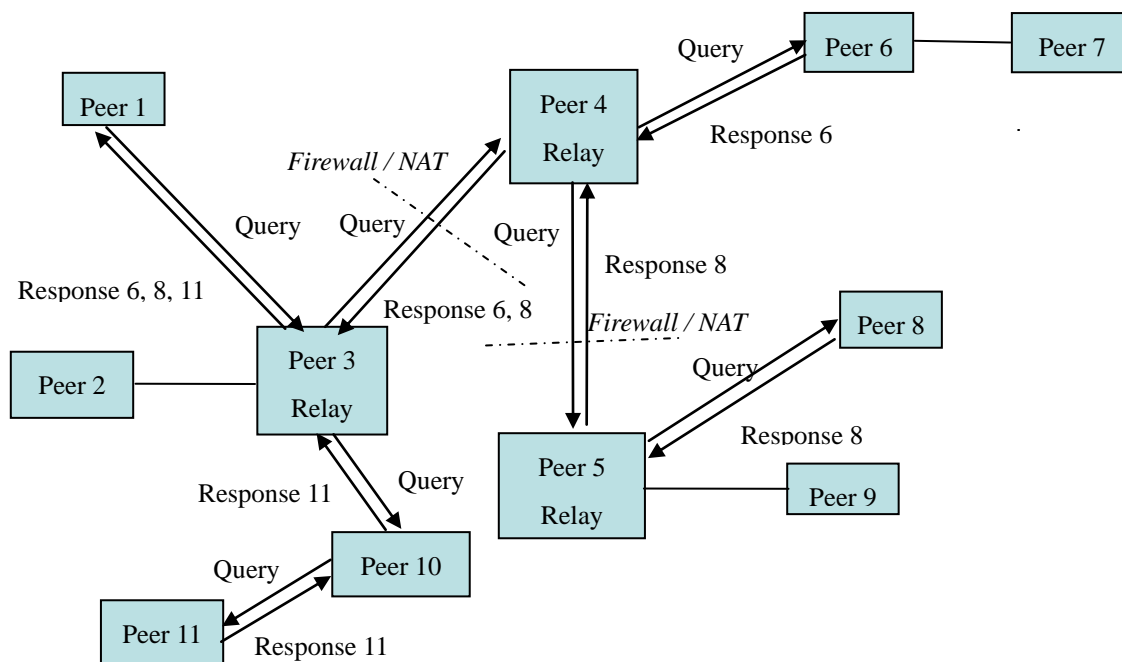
Query

Peer 6

Peer 7

Peer 1

Peer 4

Relay

Response 6

Firewall / NAT

Query

Query

Query

Response 8

Response 6, 8, 11

Response 6, 8

Firewall / NAT

Peer 8

Peer 2

Peer 3

Relay

Query

Response 8

Peer 5

Relay

Query

Response 11

Peer 9

Query

Peer 10

Peer 11

Response 11